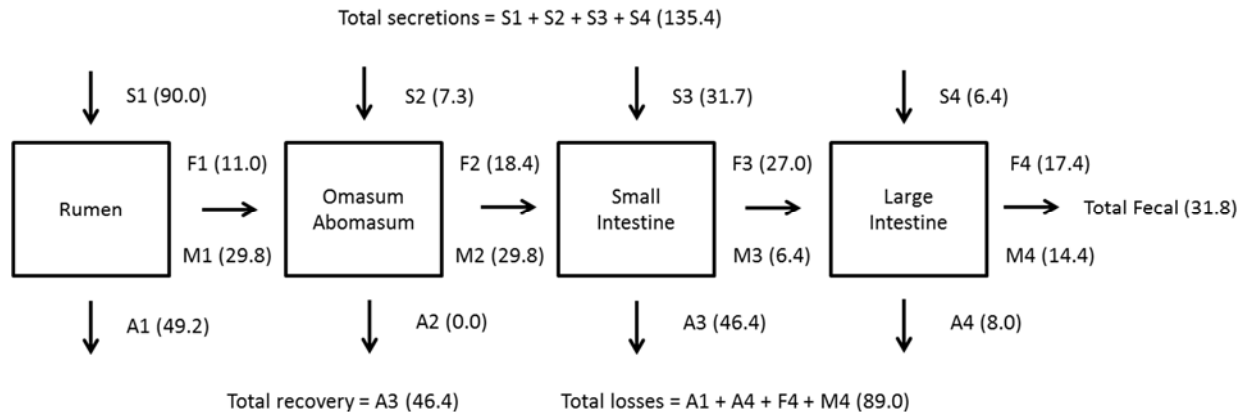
Total secretions = S1 + S2 + S3 + S4 (135.4)

S1 (90.0)

S2 (7.3)

S3 (31.7)

S4 (6.4)

Rumen

F1 (11.0)

M1 (29.8)

Omasum Abomasum

F2 (18.4)

M2 (29.8)

Small Intestine

F3 (27.0)

M3 (6.4)

Large Intestine

F4 (17.4)

M4 (14.4)

Total Fecal (31.8)

A1 (49.2)

A2 (0.0)

A3 (46.4)

A4 (8.0)

Total recovery = A3 (46.4)

Total losses = A1 + A4 + F4 + M4 (89.0)